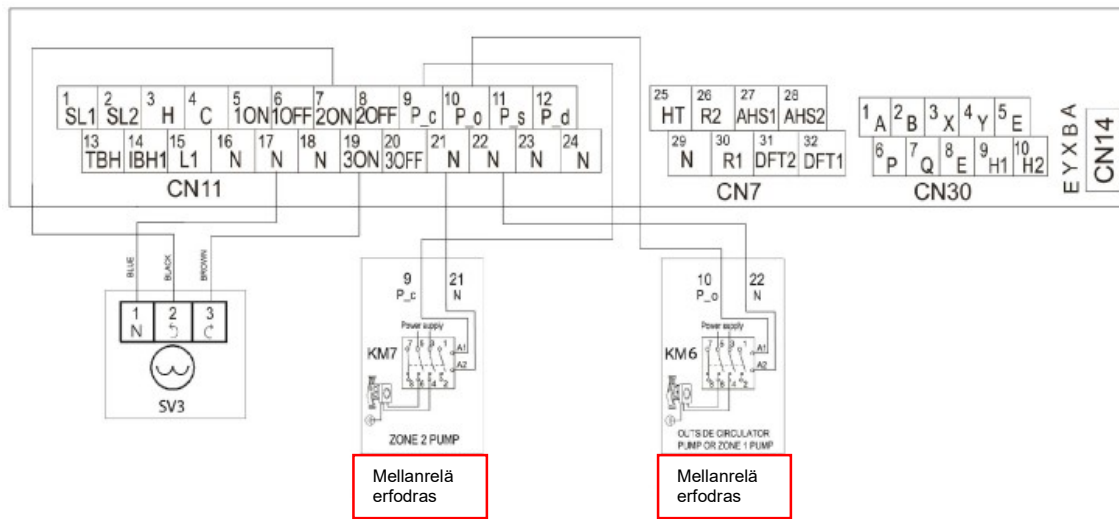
1 SL1 2 SL2 3 H 4 C 5 1ON 6 1OFF 7 2ON 8 2OFF 9 P_c 10 P_o 11 P_s 12 P_d
13 TBH 14 IBH1 15 L1 16 N 17 N 18 N 19 3ON 20 3OFF 21 N 22 N 23 N 24 N
CN11

25 HT 26 R2 27 AHS1 28 AHS2
29 N 30 R1 31 DFT2 32 DFT1
CN7

1 A 2 B 3 X 4 Y 5 E
6 P 7 Q 8 E 9 H1 10 H2
CN30

E Y X B A
CN14

BLUE BLACK BROWN
1 N 2 3
SV3

9 P_c 21 N
Power supply
KM7
A1 A2
ZONE 2 PUMP

10 P_o 22 N
Power supply
KM6
A1 A2
OUTS DE CIRCULATOR PUMP OR ZONE 1 PUMP

Mellanrelä erfodras

Mellanrelä erfodras